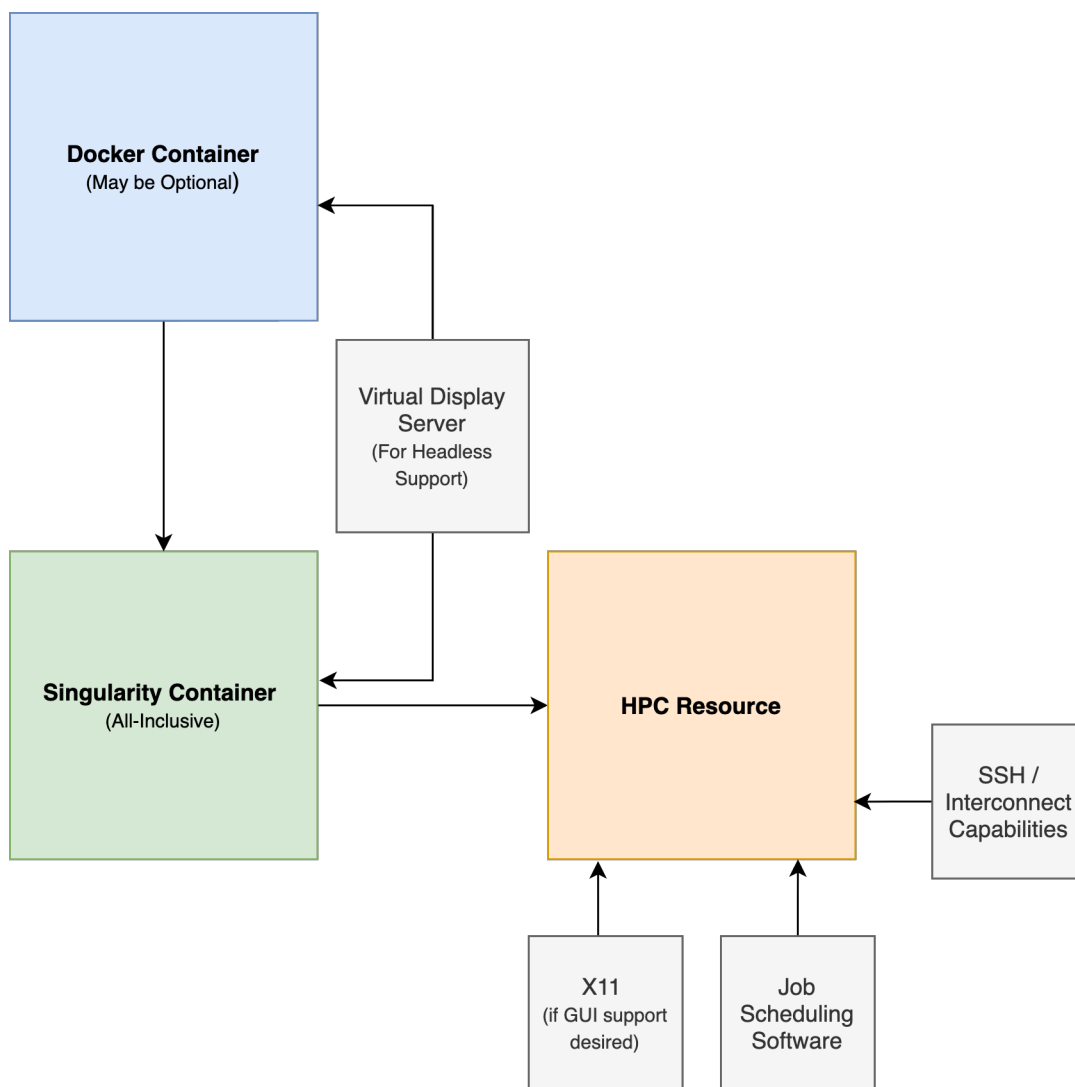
Docker Container
(May be Optional)

Virtual Display Server
(For Headless Support)

Singularity Container
(All-Inclusive)

HPC Resource

SSH / Interconnect Capabilities

X11
(if GUI support desired)

Job Scheduling Software